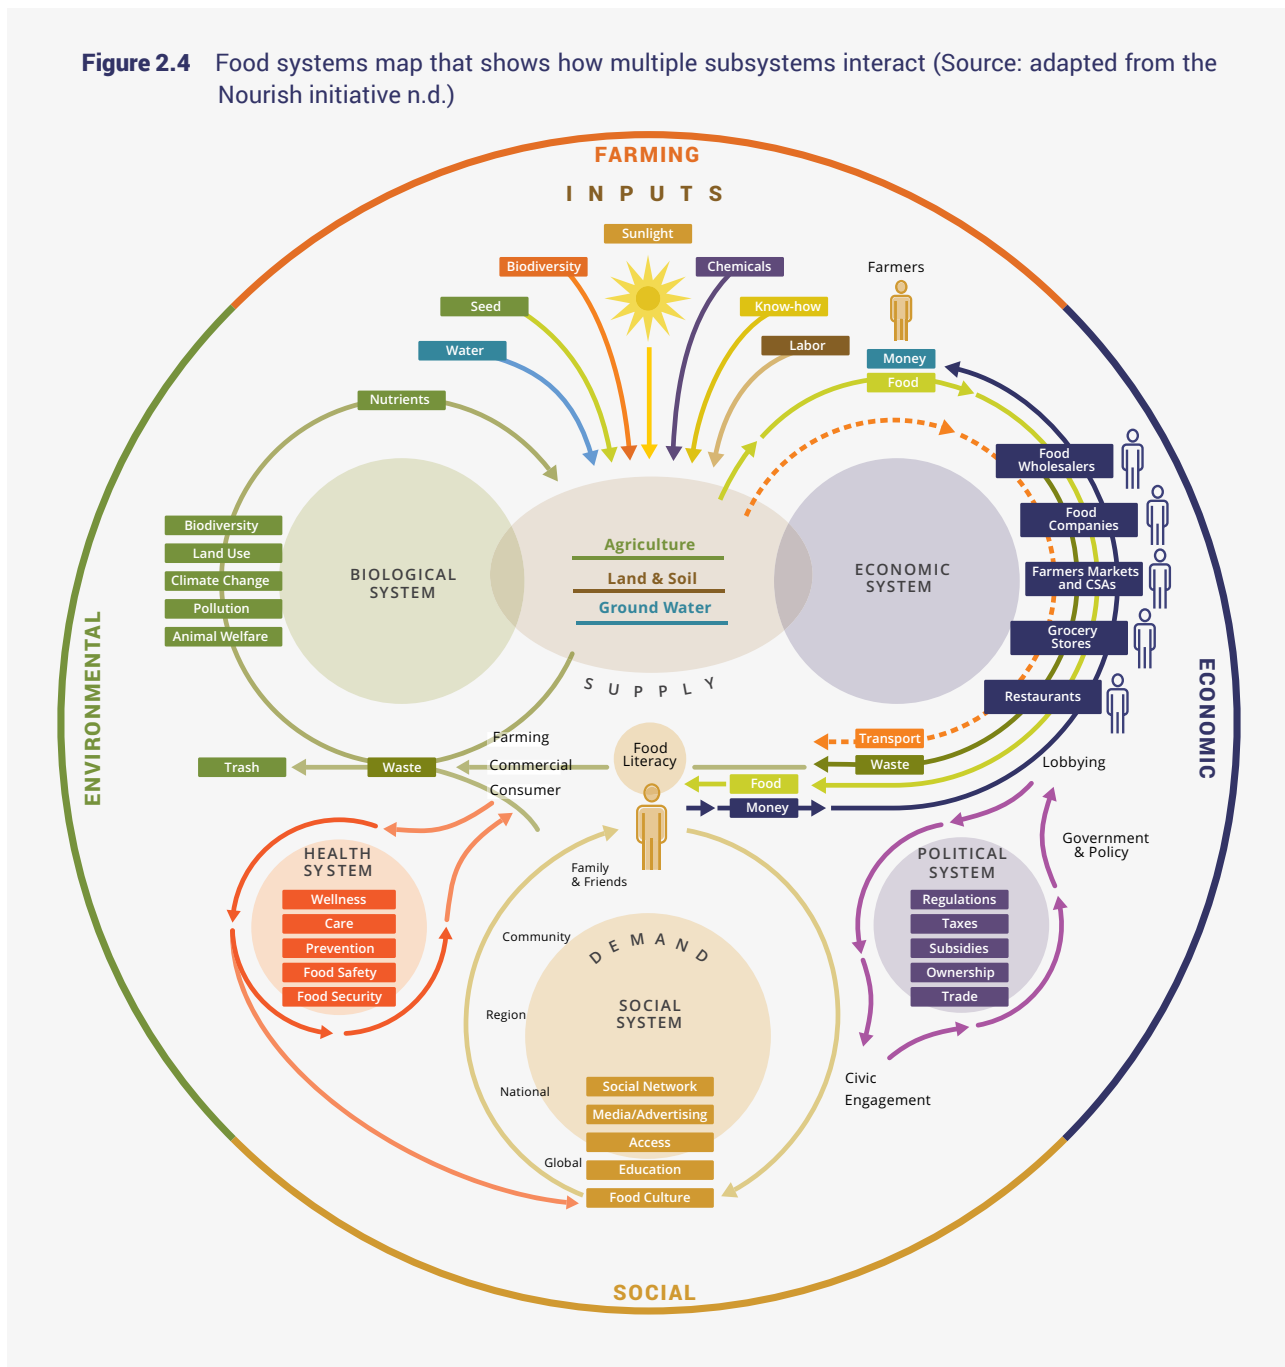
**Figure 2.4** Food systems map that shows how multiple subsystems interact (Source: adapted from the Nourish initiative n.d.)

FARMING

INPUTS

Sunlight

Biodiversity

Chemicals

Seed

Know-how

Water

Labor

Farmers

Money

Food

Nutrients

Food Wholesalers

Food Companies

Farmers Markets and CSAs

Grocery Stores

Restaurants

Biodiversity

Land Use

Climate Change

Pollution

Animal Welfare

BIOLOGICAL SYSTEM

Agriculture

Land & Soil

Ground Water

ECONOMIC SYSTEM

SUPPLY

ENVIRONMENTAL

ECONOMIC

Trash

Waste

Farming

Commercial

Consumer

Food Literacy

Transport

Waste

Food

Money

Lobbying

Government & Policy

HEALTH SYSTEM

Wellness

Care

Prevention

Food Safety

Food Security

Family & Friends

Community

DEMAND

Region

SOCIAL SYSTEM

National

Global

Social Network

Media/Advertising

Access

Education

Food Culture

POLITICAL SYSTEM

Regulations

Taxes

Subsidies

Ownership

Trade

Civic Engagement

SOCIAL